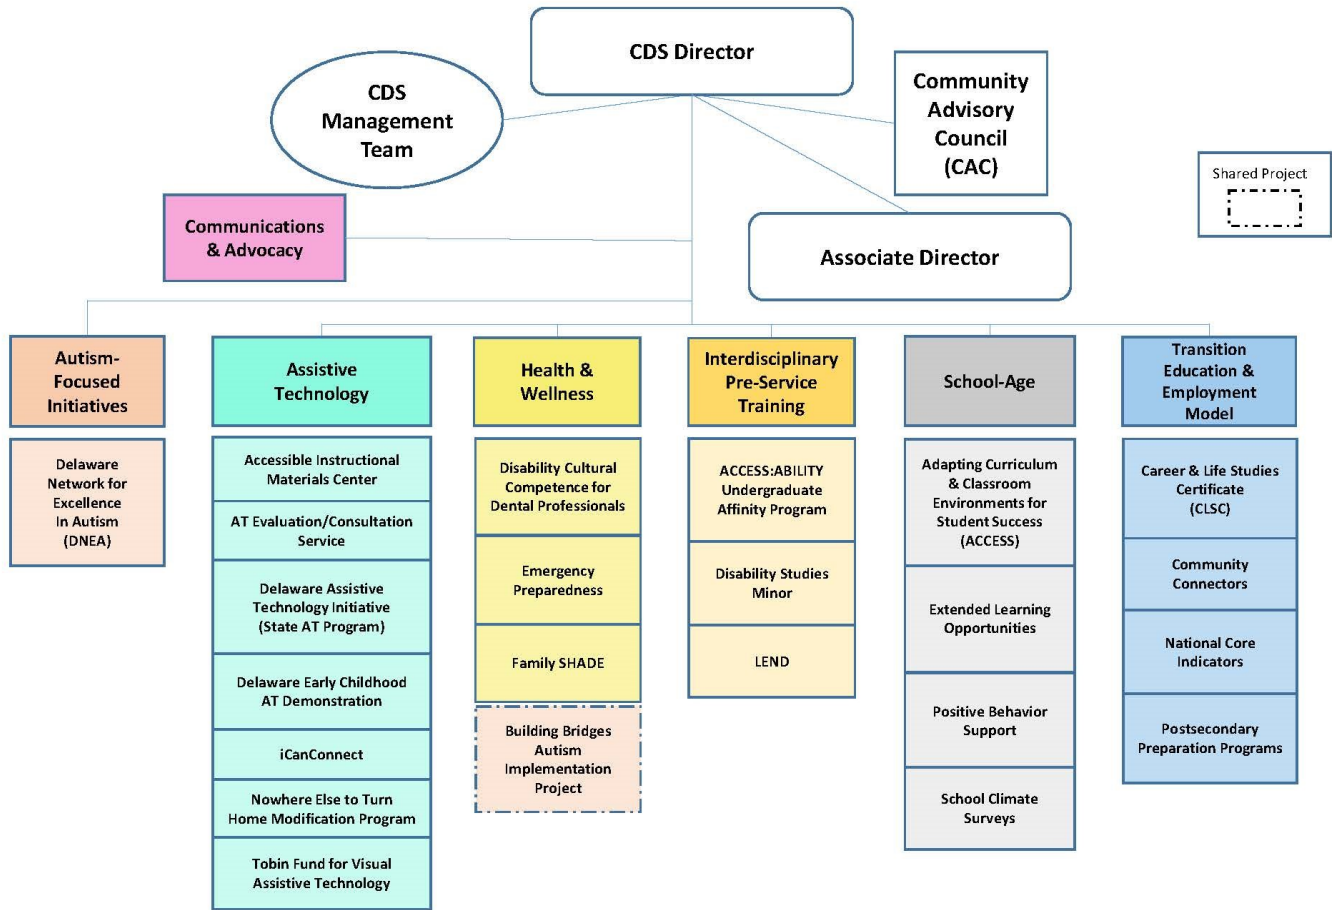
CDS Director

CDS Management Team

Community Advisory Council (CAC)

Shared Project

Communications & Advocacy

Associate Director

Autism-Focused Initiatives

Delaware Network for Excellence In Autism (DNEA)

Assistive Technology

Accessible Instructional Materials Center

AT Evaluation/Consultation Service

Delaware Assistive Technology Initiative (State AT Program)

Delaware Early Childhood AT Demonstration

iCanConnect

Nowhere Else to Turn Home Modification Program

Tobin Fund for Visual Assistive Technology

Health & Wellness

Disability Cultural Competence for Dental Professionals

Emergency Preparedness

Family SHADE

Building Bridges Autism Implementation Project

Interdisciplinary Pre-Service Training

ACCESS:ABILITY Undergraduate Affinity Program

Disability Studies Minor

LEND

School-Age

Adapting Curriculum & Classroom Environments for Student Success (ACCESS)

Extended Learning Opportunities

Positive Behavior Support

School Climate Surveys

Transition Education & Employment Model

Career & Life Studies Certificate (CLSC)

Community Connectors

National Core Indicators

Postsecondary Preparation Programs